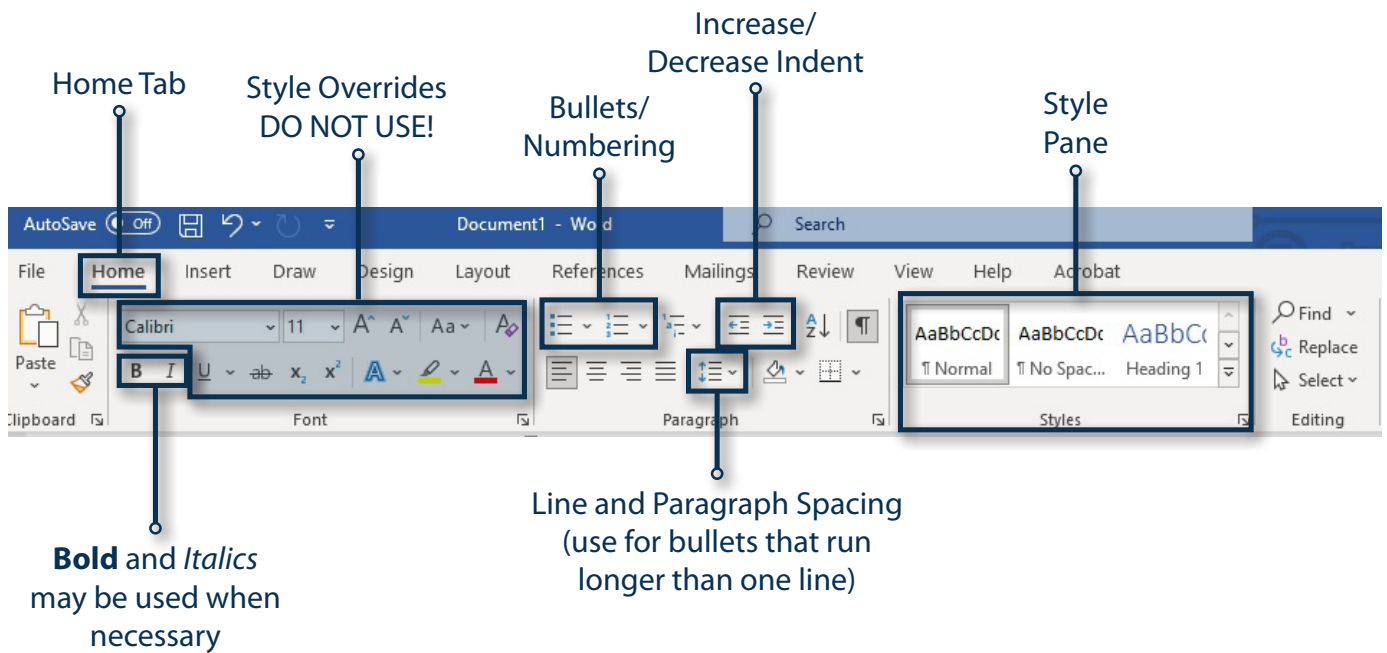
Home Tab

Style Overrides DO NOT USE!

Bullets/ Numbering

Increase/ Decrease Indent

Style Pane

AutoSave Off Document1 - Word Search

File Home Insert Draw Design Layout References Mailings Review View Help Acrobat

Paste

Calibri 11 A A Aa

B I U ab $x_2$ $x^2$ A A

Clipboard Font Paragraph

AaBbCcDc ¶ Normal AaBbCcDc ¶ No Spac... AaBbCc Heading 1

Styles

Find Replace Select

Editing

Line and Paragraph Spacing (use for bullets that run longer than one line)

**Bold** and *Italics* may be used when necessary